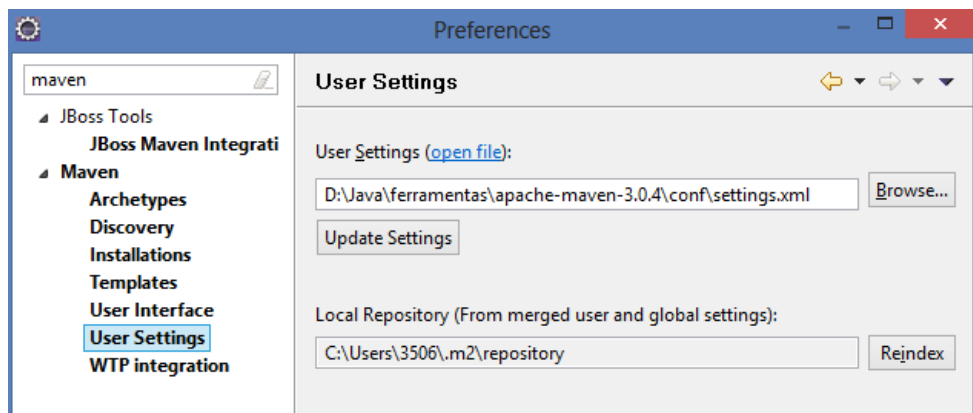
Preferences

maven

JBoss Tools
JBoss Maven Integrati
Maven
Archetypes
Discovery
Installations
Templates
User Interface
User Settings
WTP integration

User Settings

User Settings (open file):

D:\Java\ferramentas\apache-maven-3.0.4\conf\settings.xml

Browse...

Update Settings

Local Repository (From merged user and global settings):

C:\Users\3506\.m2\repository

Reindex